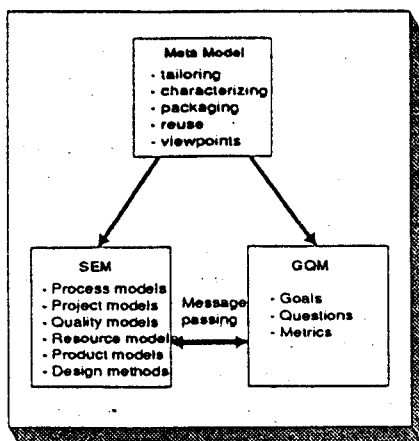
Meta Model
- tailoring
- characterizing
- packaging
- reuse
- viewpoints

SEM
- Process models
- Project models
- Quality models
- Resource models
- Product models
- Design methods

Message passing

GQM
- Goals
- Questions
- Metrics